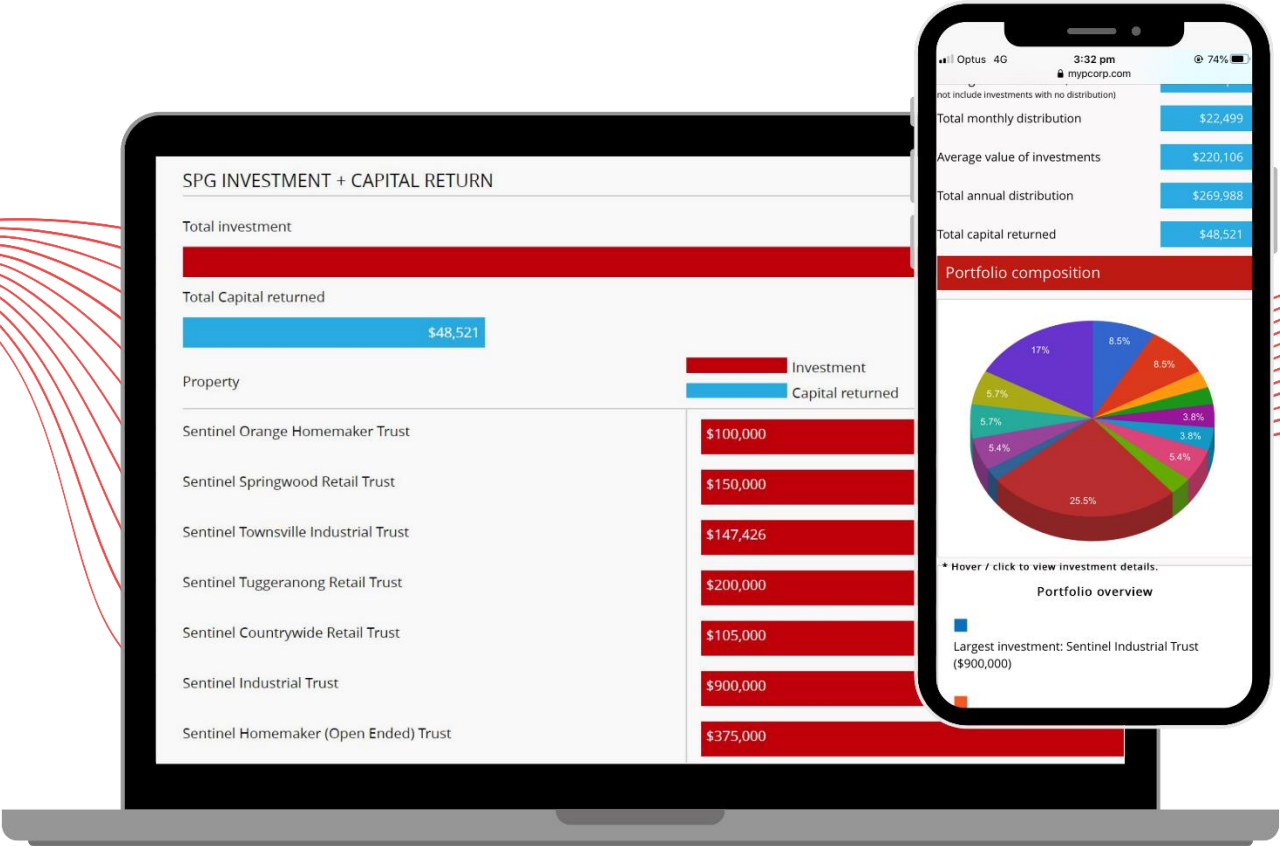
SPG INVESTMENT + CAPITAL RETURN

Total investment

Total Capital returned

$48,521

Investment

Capital returned

Property

Sentinel Orange Homemaker Trust $100,000

Sentinel Springwood Retail Trust $150,000

Sentinel Townsville Industrial Trust $147,426

Sentinel Tuggeranong Retail Trust $200,000

Sentinel Countrywide Retail Trust $105,000

Sentinel Industrial Trust $900,000

Sentinel Homemaker (Open Ended) Trust $375,000

Optus 4G 3:32 pm 74%
mypcorp.com

not include investments with no distribution)

Total monthly distribution $22,499

Average value of investments $220,106

Total annual distribution $269,988

Total capital returned $48,521

Portfolio composition

8.5%
8.5%
17%
5.7%
5.7%
3.8%
3.8%
5.4%
5.4%
25.5%

* Hover / click to view investment details.

Portfolio overview

Largest investment: Sentinel Industrial Trust ($900,000)